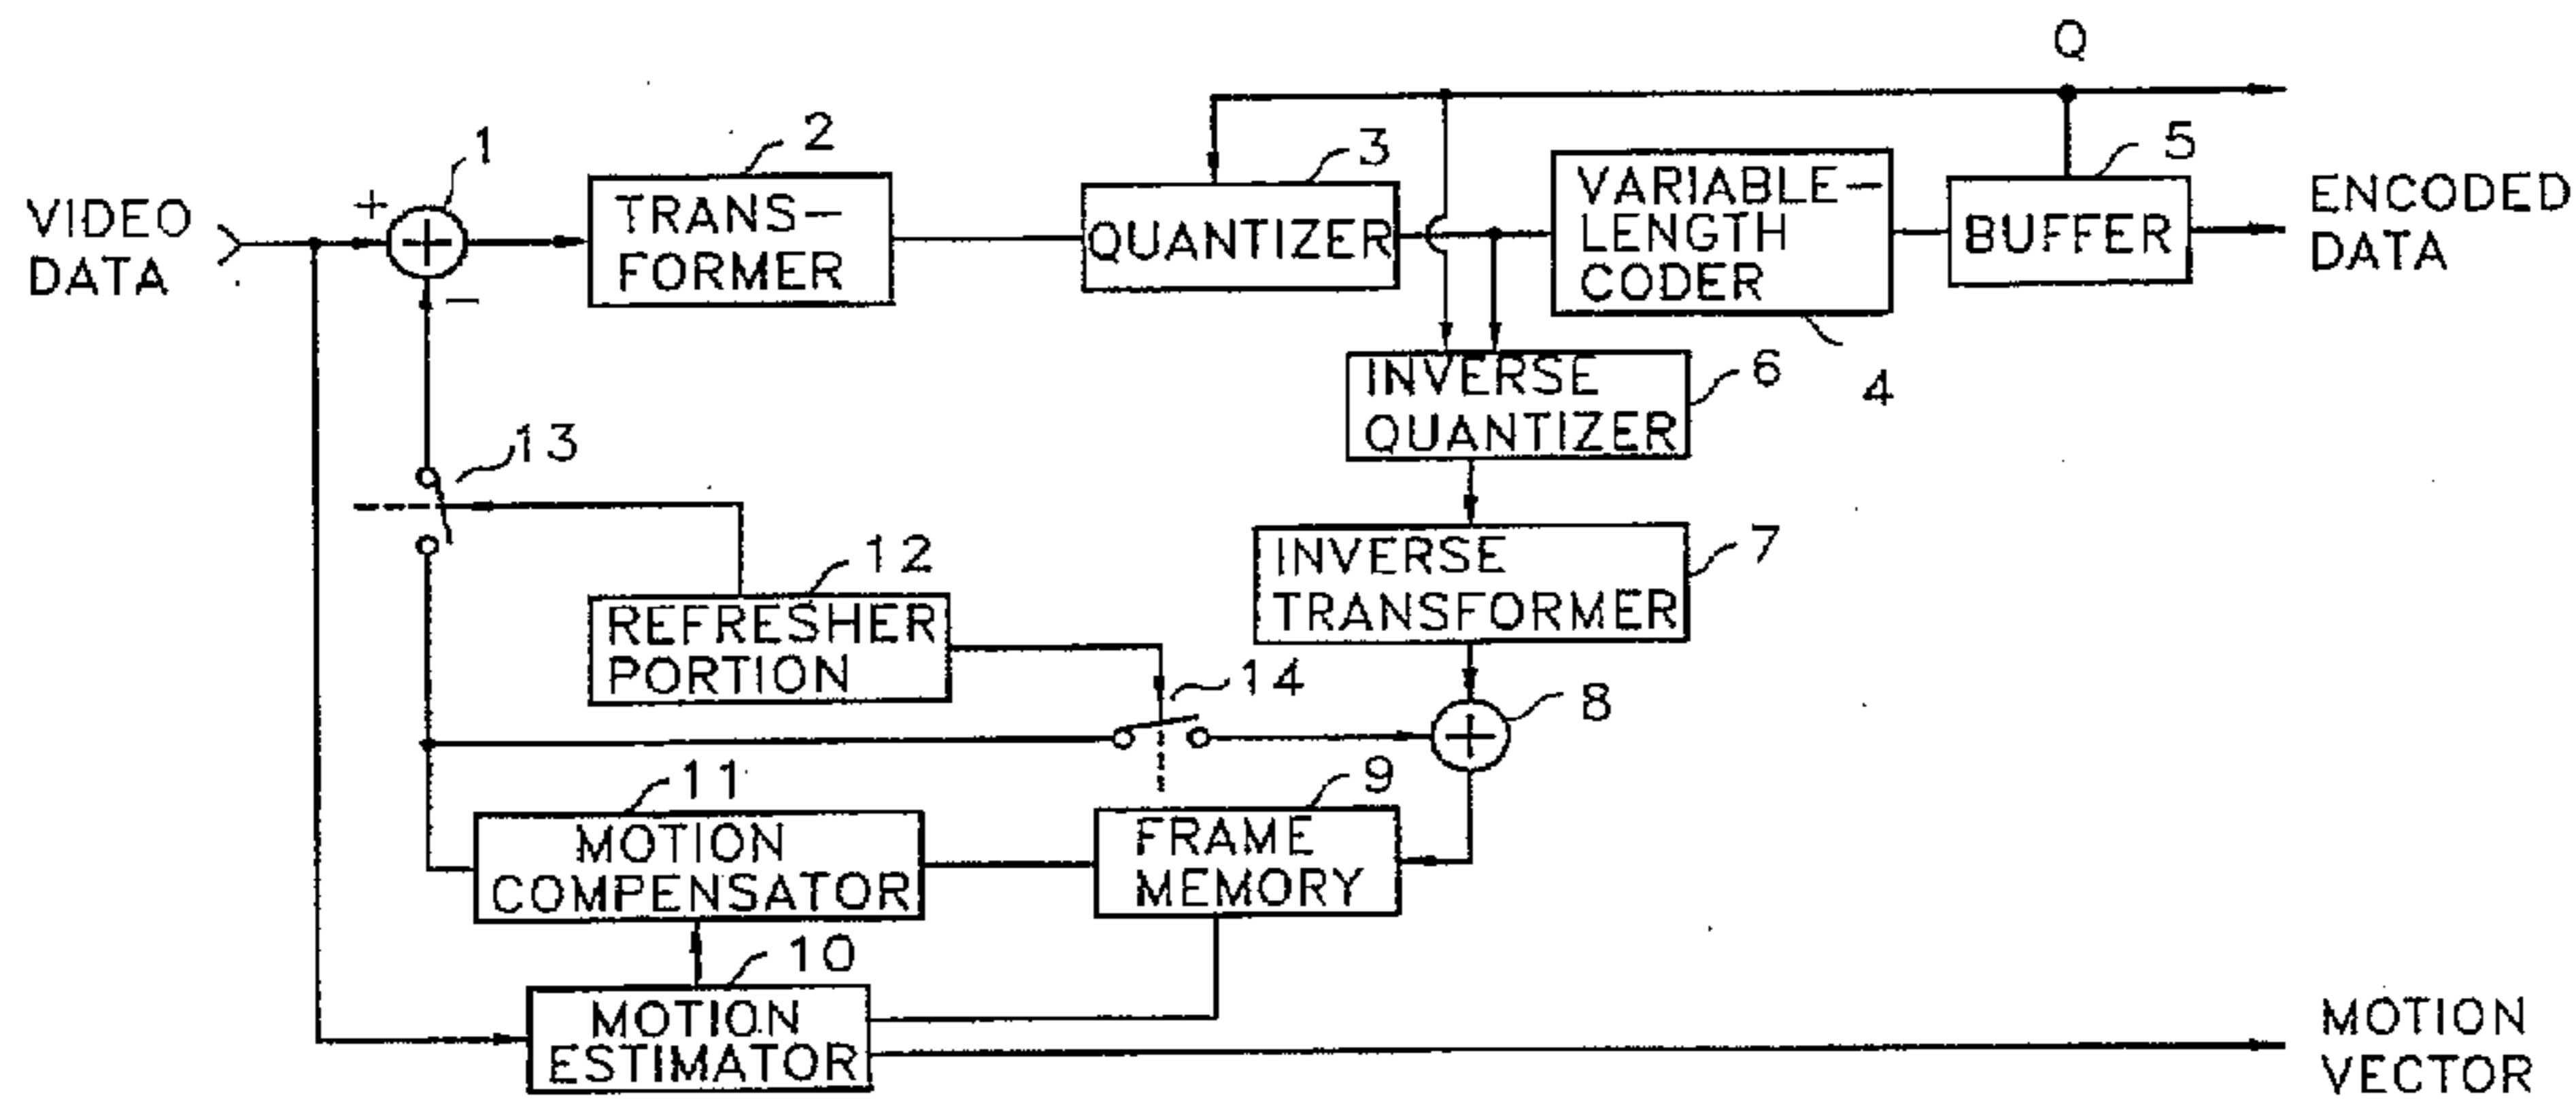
Q

2

1

3

5

VIDEO DATA

+

TRANS-FORMER

QUANTIZER

VARIABLE-LENGTH CODER

BUFFER

ENCODED DATA

−

INVERSE QUANTIZER

6

4

13

INVERSE TRANSFORMER

7

12

REFRESHER PORTION

14

8

11

9

MOTION COMPENSATOR

FRAME MEMORY

10

MOTION ESTIMATOR

MOTION VECTOR